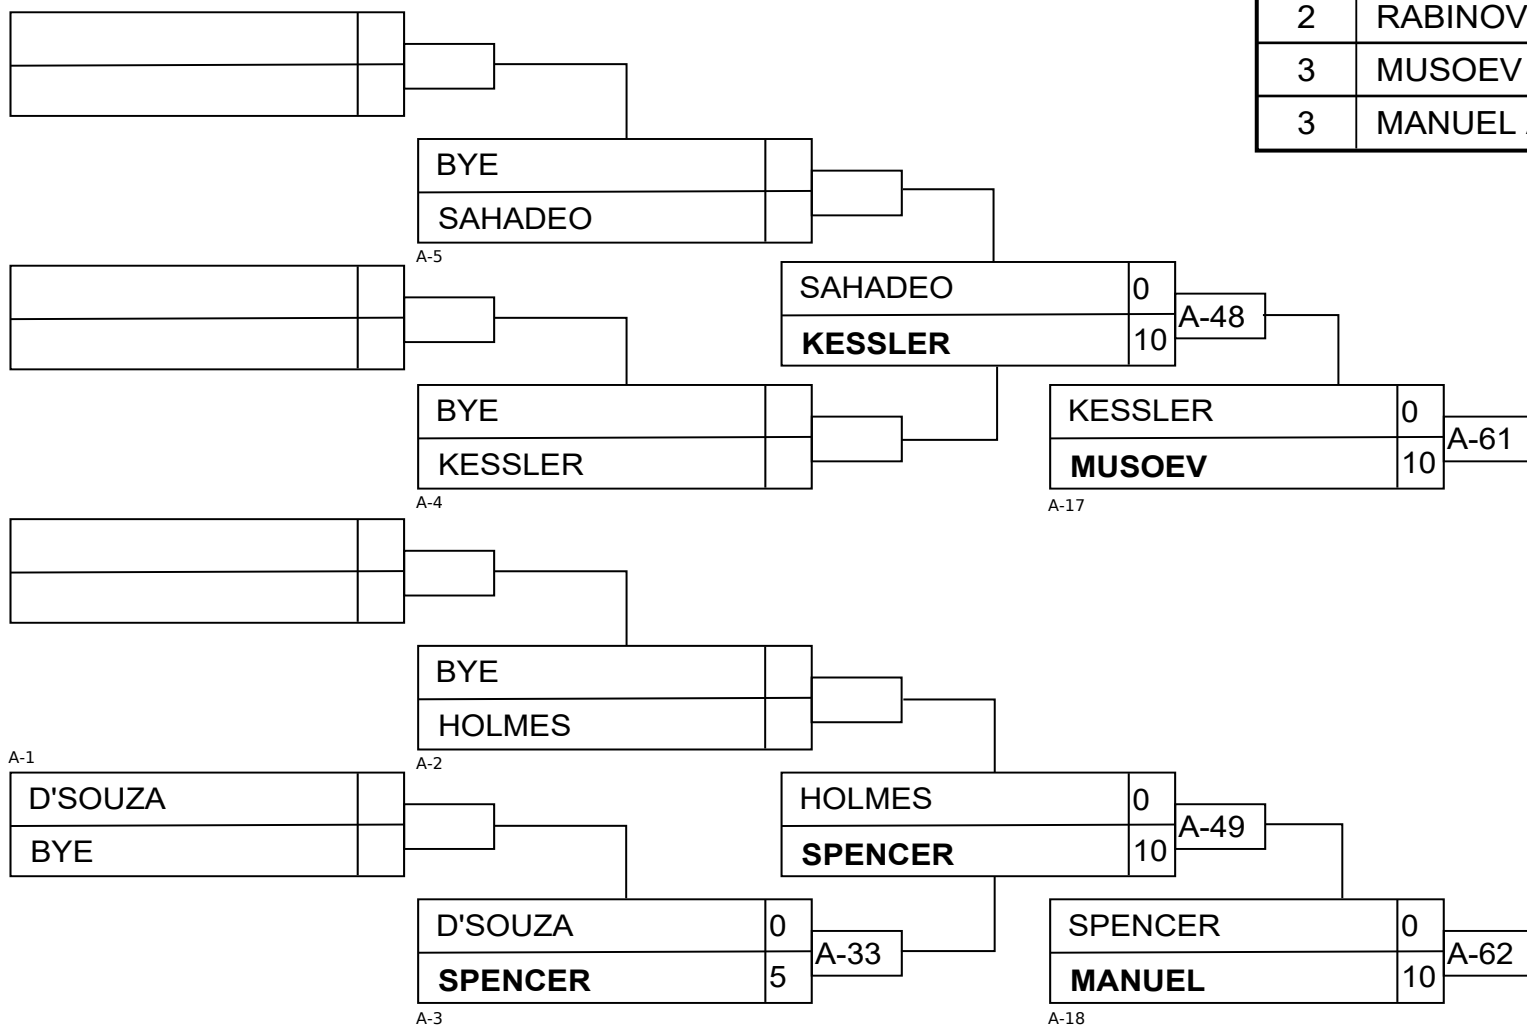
| 2 | RABINOV |
|---|---|
| 3 | MUSOEV |
| 3 | MANUEL |

BYE
SAHADEO
A-5

SAHADEO 0
KESSLER 10
A-48

BYE
KESSLER
A-4

KESSLER 0
MUSOEV 10
A-61
A-17

BYE
HOLMES
A-2

A-1
D'SOUZA
BYE

HOLMES 0
SPENCER 10
A-49

D'SOUZA 0
SPENCER 5
A-33
A-3

SPENCER 0
MANUEL 10
A-62
A-18